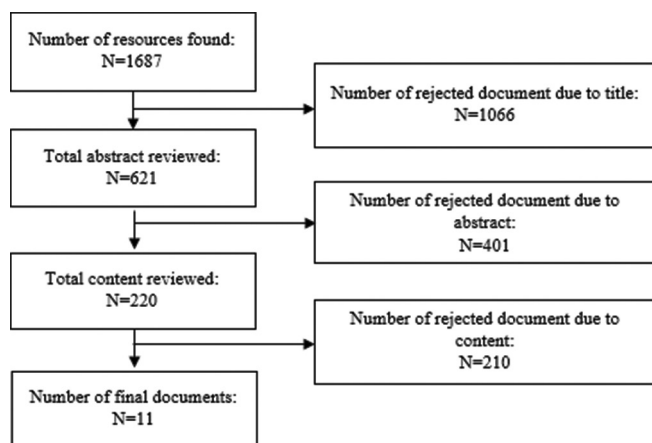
Number of resources found:
N=1687

Number of rejected document due to title:
N=1066

Total abstract reviewed:
N=621

Number of rejected document due to abstract:
N=401

Total content reviewed:
N=220

Number of rejected document due to content:
N=210

Number of final documents:
N=11